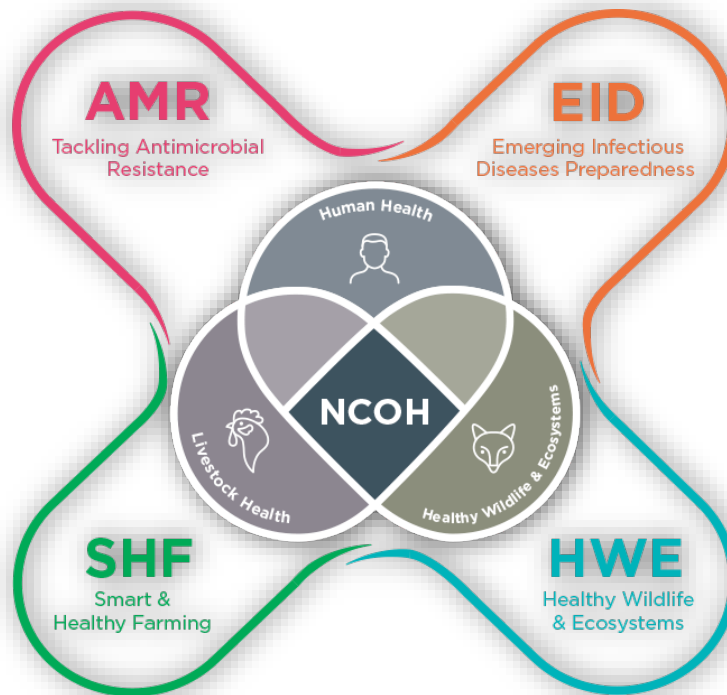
AMR
Tackling Antimicrobial Resistance

EID
Emerging Infectious Diseases Preparedness

Human Health

NCOH

Livestock Health

Healthy Wildlife & Ecosystems

SHF
Smart & Healthy Farming

HWE
Healthy Wildlife & Ecosystems